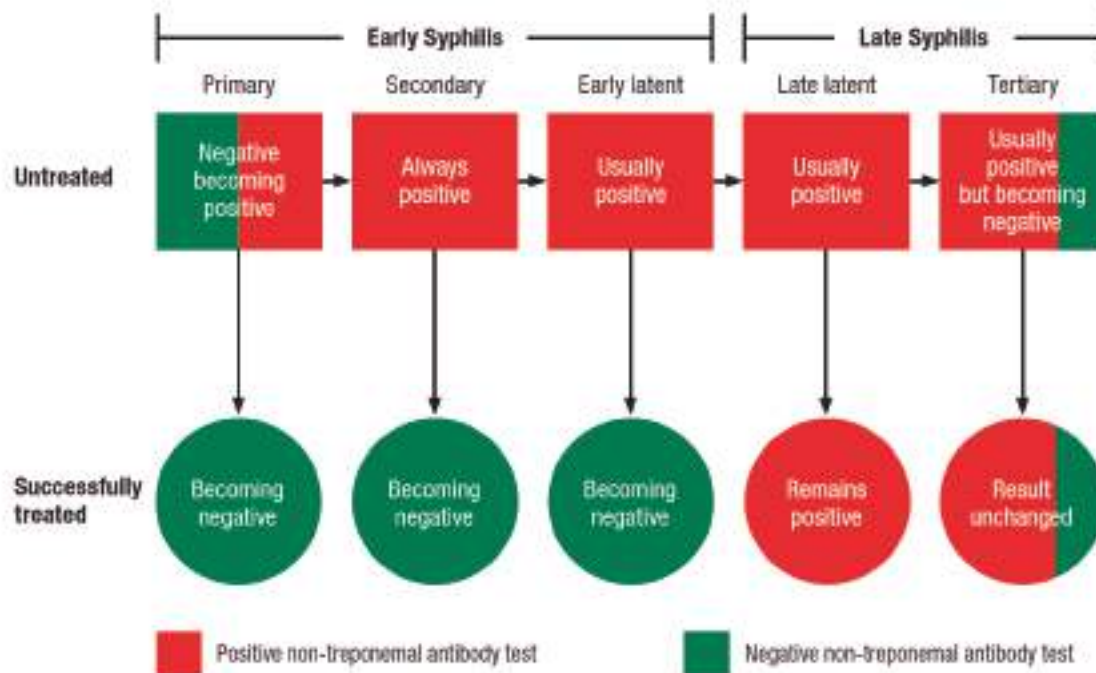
Early Syphilis

Late Syphilis

Primary

Secondary

Early latent

Late latent

Tertiary

Untreated

Negative becoming positive

Always positive

Usually positive

Usually positive

Usually positive but becoming negative

Successfully treated

Becoming negative

Becoming negative

Becoming negative

Remains positive

Result unchanged

Positive non-treponemal antibody test

Negative non-treponemal antibody test